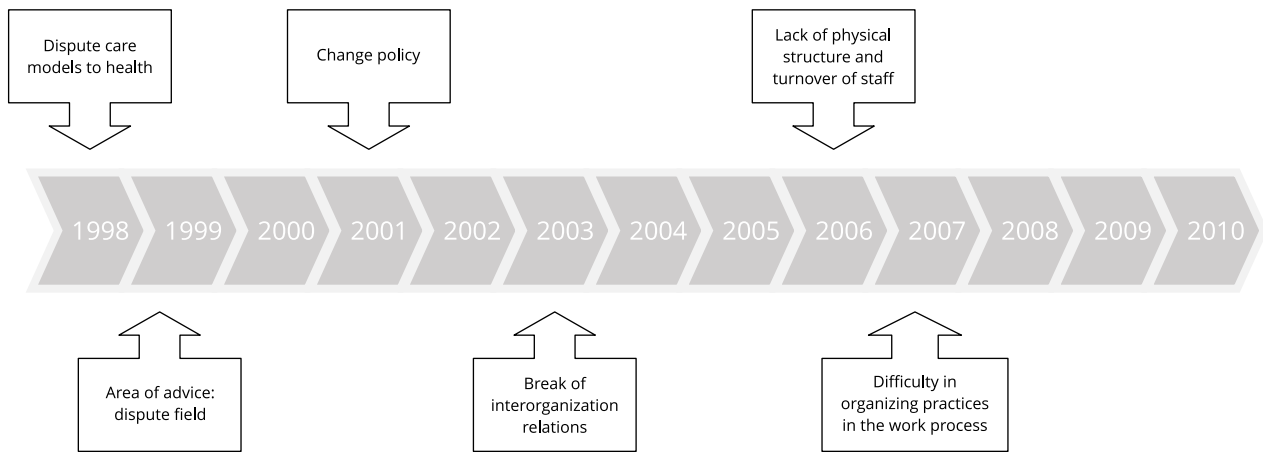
Dispute care models to health

Change policy

Lack of physical structure and turnover of staff

1998 1999 2000 2001 2002 2003 2004 2005 2006 2007 2008 2009 2010

Area of advice: dispute field

Break of interorganization relations

Difficulty in organizing practices in the work process